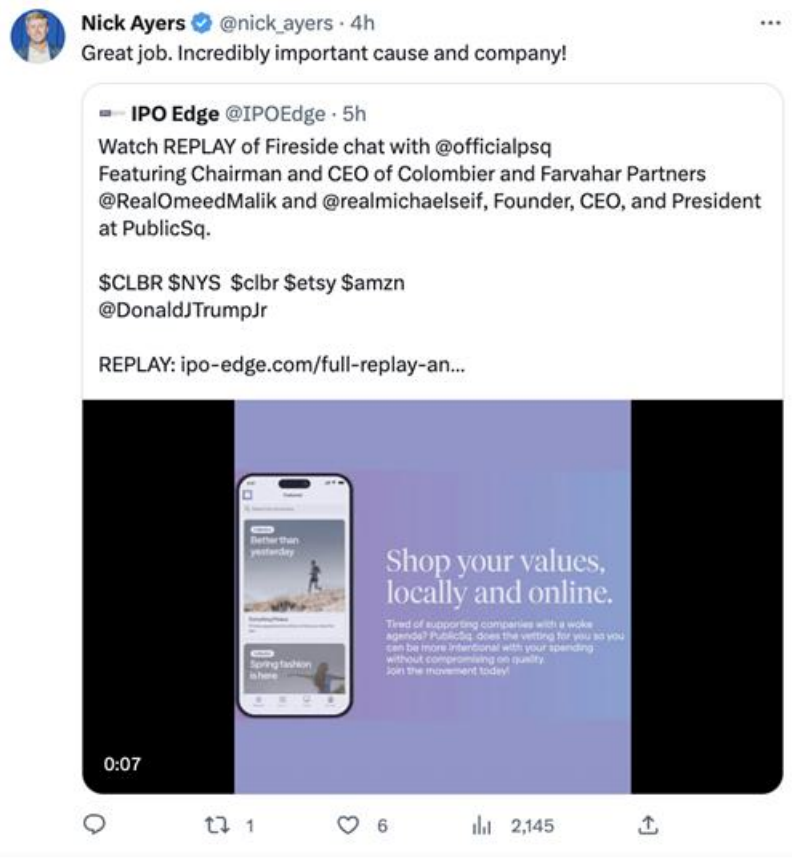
Nick Ayers @nick_ayers · 4h
Great job. Incredibly important cause and company!

IPO Edge @IPOEdge · 5h
Watch REPLAY of Fireside chat with @officialpsq
Featuring Chairman and CEO of Colombier and Farvahar Partners @RealOmeedMalik and @realmichaelseif, Founder, CEO, and President at PublicSq.

$CLBR $NYS $clbr $etsy $amzn
@DonaldJTrumpJr

REPLAY: ipo-edge.com/full-replay-an...

Featured

Better than yesterday

Spring fashion is here

Shop your values, locally and online.

Tired of supporting companies with a woke agenda? PublicSq. does the vetting for you so you can be more intentional with your spending without compromising on quality. Join the movement today!

0:07

1 6 2,145